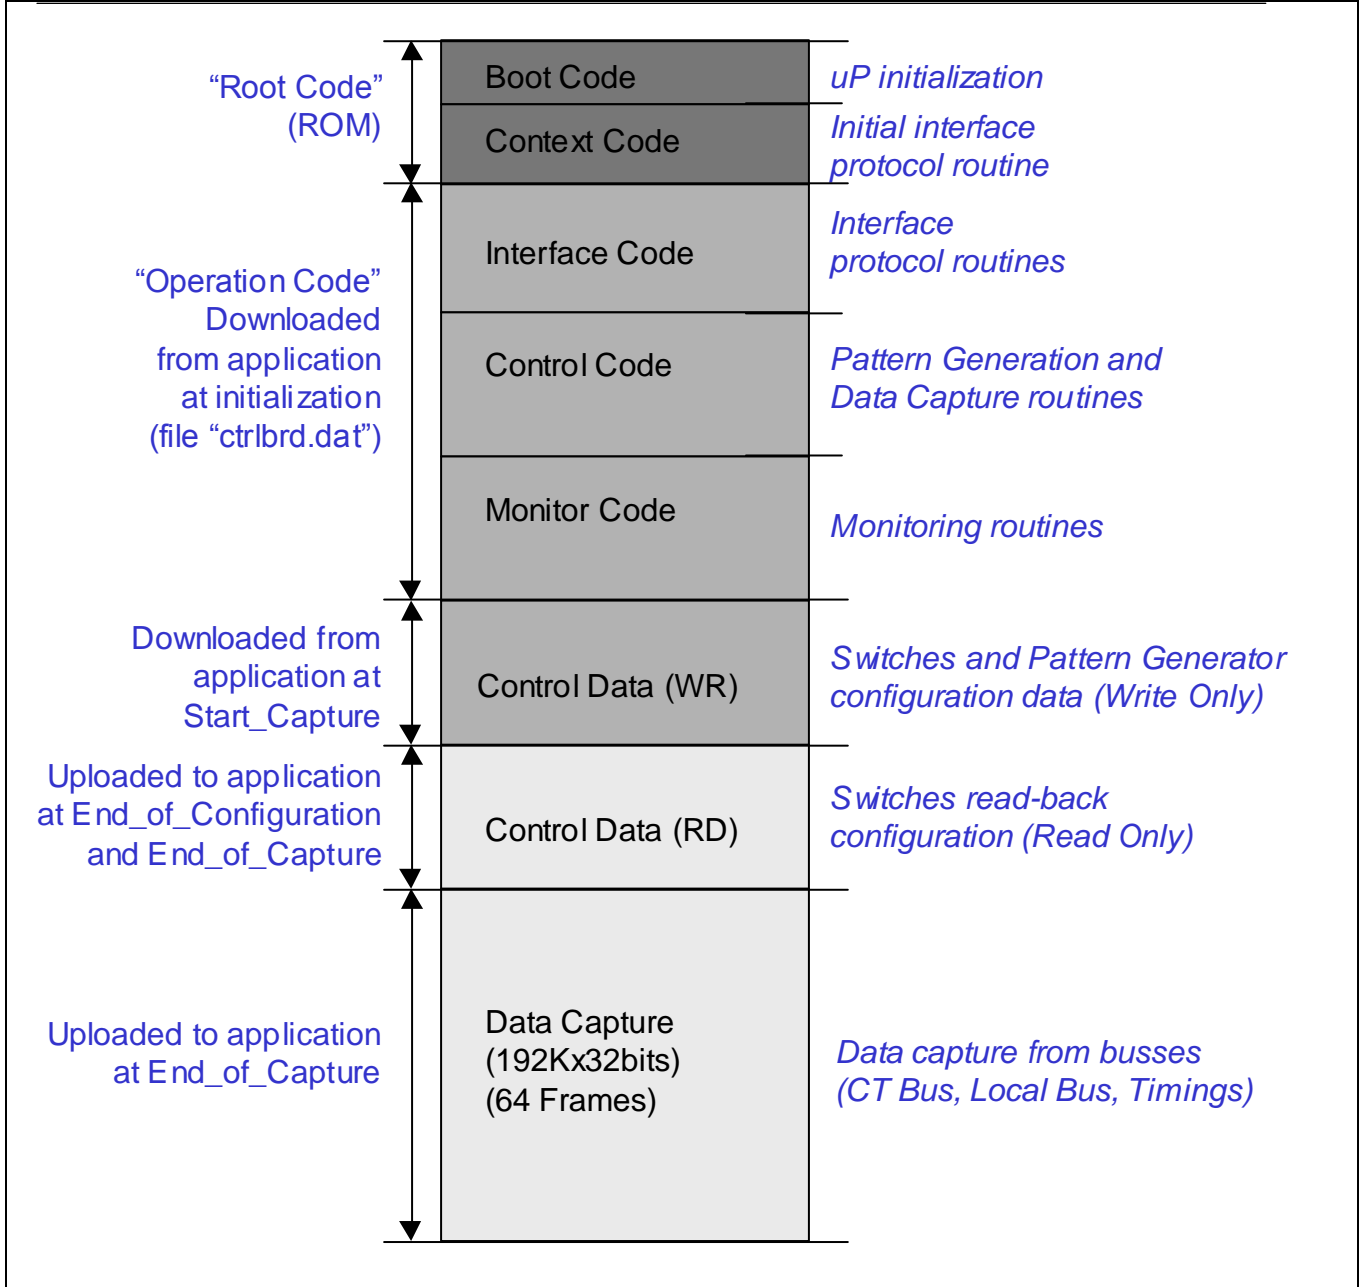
“Root Code”
(ROM)

Boot Code

uP initialization

Context Code

Initial interface protocol routine

“Operation Code”
Downloaded from application at initialization (file “ctrlbrd.dat”)

Interface Code

Interface protocol routines

Control Code

Pattern Generation and Data Capture routines

Monitor Code

Monitoring routines

Downloaded from application at Start_Capture

Control Data (WR)

Switches and Pattern Generator configuration data (Write Only)

Uploaded to application at End_of_Configuration and End_of_Capture

Control Data (RD)

Switches read-back configuration (Read Only)

Uploaded to application at End_of_Capture

Data Capture
(192Kx32bits)
(64 Frames)

Data capture from busses
(CT Bus, Local Bus, Timings)